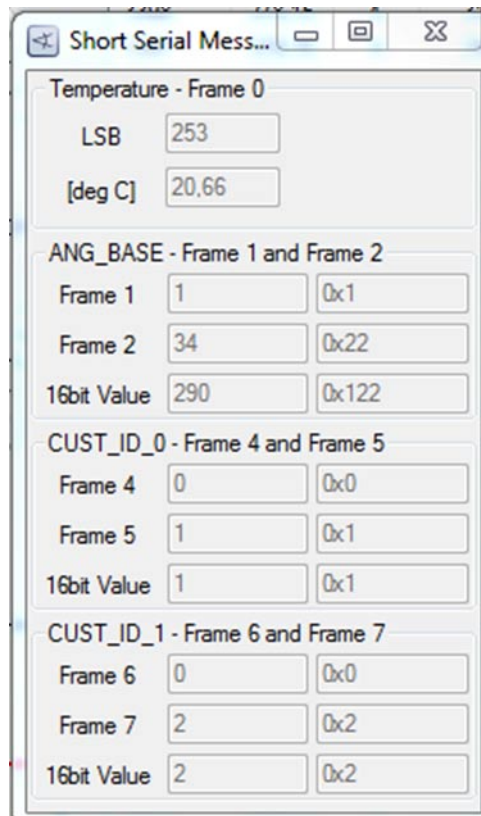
Short Serial Mess...

Temperature - Frame 0

LSB 253

[deg C] 20,66

ANG_BASE - Frame 1 and Frame 2

Frame 1 1 0x1

Frame 2 34 0x22

16bit Value 290 0x122

CUST_ID_0 - Frame 4 and Frame 5

Frame 4 0 0x0

Frame 5 1 0x1

16bit Value 1 0x1

CUST_ID_1 - Frame 6 and Frame 7

Frame 6 0 0x0

Frame 7 2 0x2

16bit Value 2 0x2